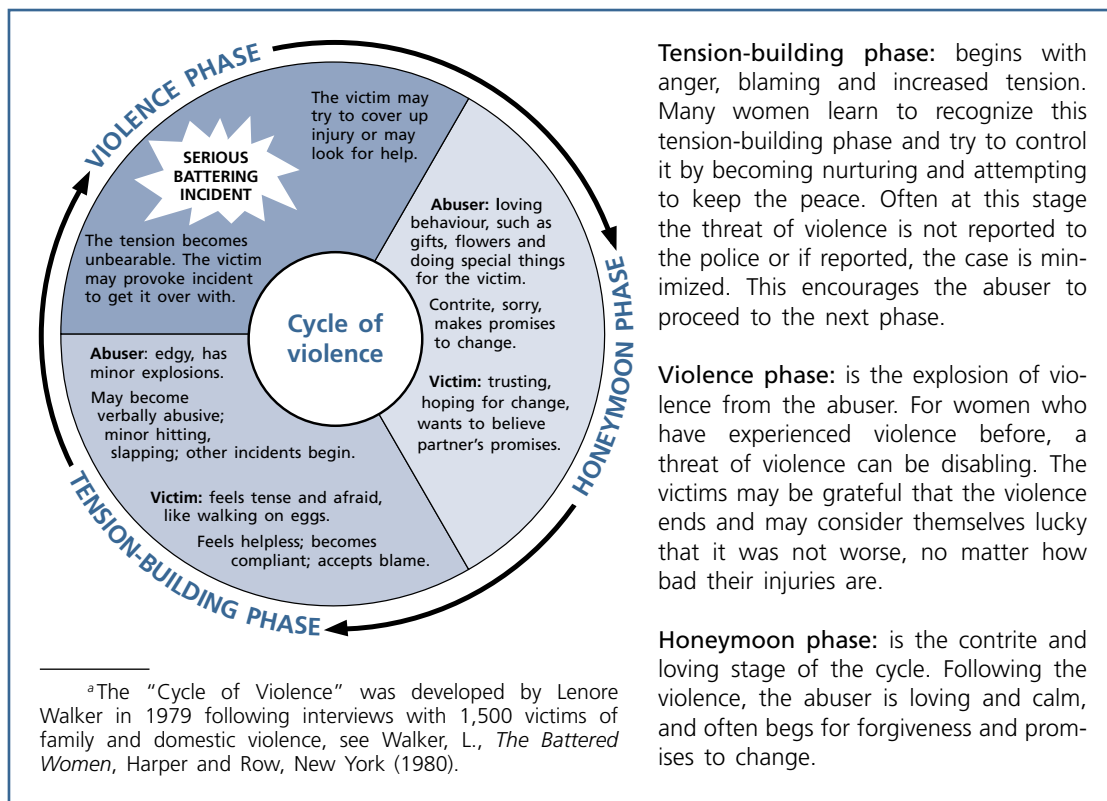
VIOLENCE PHASE

SERIOUS BATTERING INCIDENT

The victim may try to cover up injury or may look for help.

The tension becomes unbearable. The victim may provoke incident to get it over with.

Abuser: loving behaviour, such as gifts, flowers and doing special things for the victim.

Contrite, sorry, makes promises to change.

Victim: trusting, hoping for change, wants to believe partner's promises.

HONEYMOON PHASE

Cycle of violence

Abuser: edgy, has minor explosions.

May become verbally abusive; minor hitting, slapping; other incidents begin.

Victim: feels tense and afraid, like walking on eggs.

Feels helpless; becomes compliant; accepts blame.

TENSION-BUILDING PHASE

$^a$The "Cycle of Violence" was developed by Lenore Walker in 1979 following interviews with 1,500 victims of family and domestic violence, see Walker, L., *The Battered Women*, Harper and Row, New York (1980).

Tension-building phase: begins with anger, blaming and increased tension. Many women learn to recognize this tension-building phase and try to control it by becoming nurturing and attempting to keep the peace. Often at this stage the threat of violence is not reported to the police or if reported, the case is minimized. This encourages the abuser to proceed to the next phase.

Violence phase: is the explosion of violence from the abuser. For women who have experienced violence before, a threat of violence can be disabling. The victims may be grateful that the violence ends and may consider themselves lucky that it was not worse, no matter how bad their injuries are.

Honeymoon phase: is the contrite and loving stage of the cycle. Following the violence, the abuser is loving and calm, and often begs for forgiveness and promises to change.